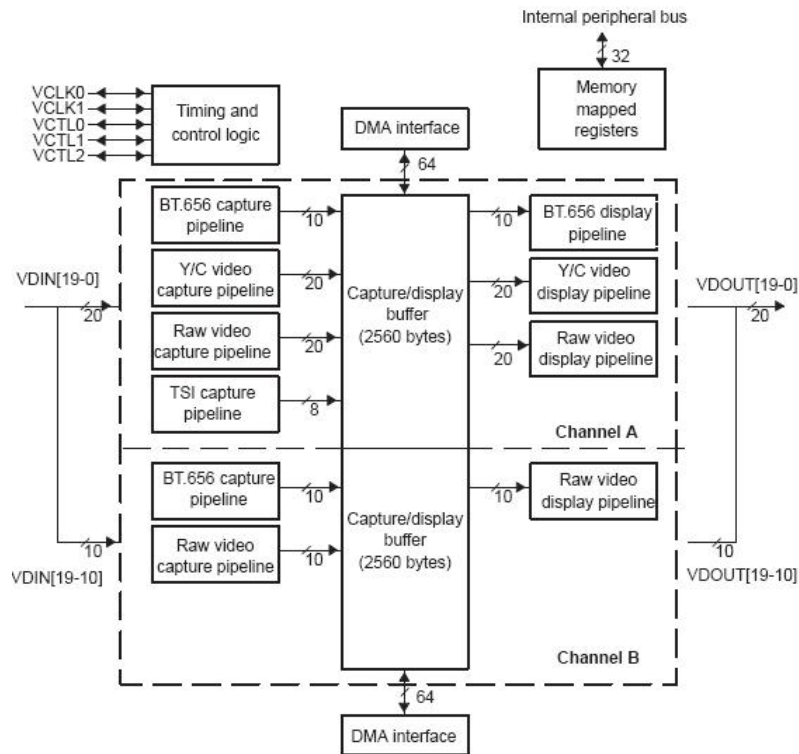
Internal peripheral bus

32

Memory mapped registers

VCLK0
VCLK1
VCTL0
VCTL1
VCTL2

Timing and control logic

DMA interface

64

BT.656 capture pipeline

10

Y/C video capture pipeline

20

Raw video capture pipeline

20

TSI capture pipeline

8

Capture/display buffer (2560 bytes)

10

BT.656 display pipeline

20

Y/C video display pipeline

20

Raw video display pipeline

VDIN[19-0]

20

VDOUT[19-0]

20

Channel A

BT.656 capture pipeline

10

Raw video capture pipeline

10

Capture/display buffer (2560 bytes)

10

Raw video display pipeline

10

VDIN[19-10]

10

VDOUT[19-10]

Channel B

64

DMA interface